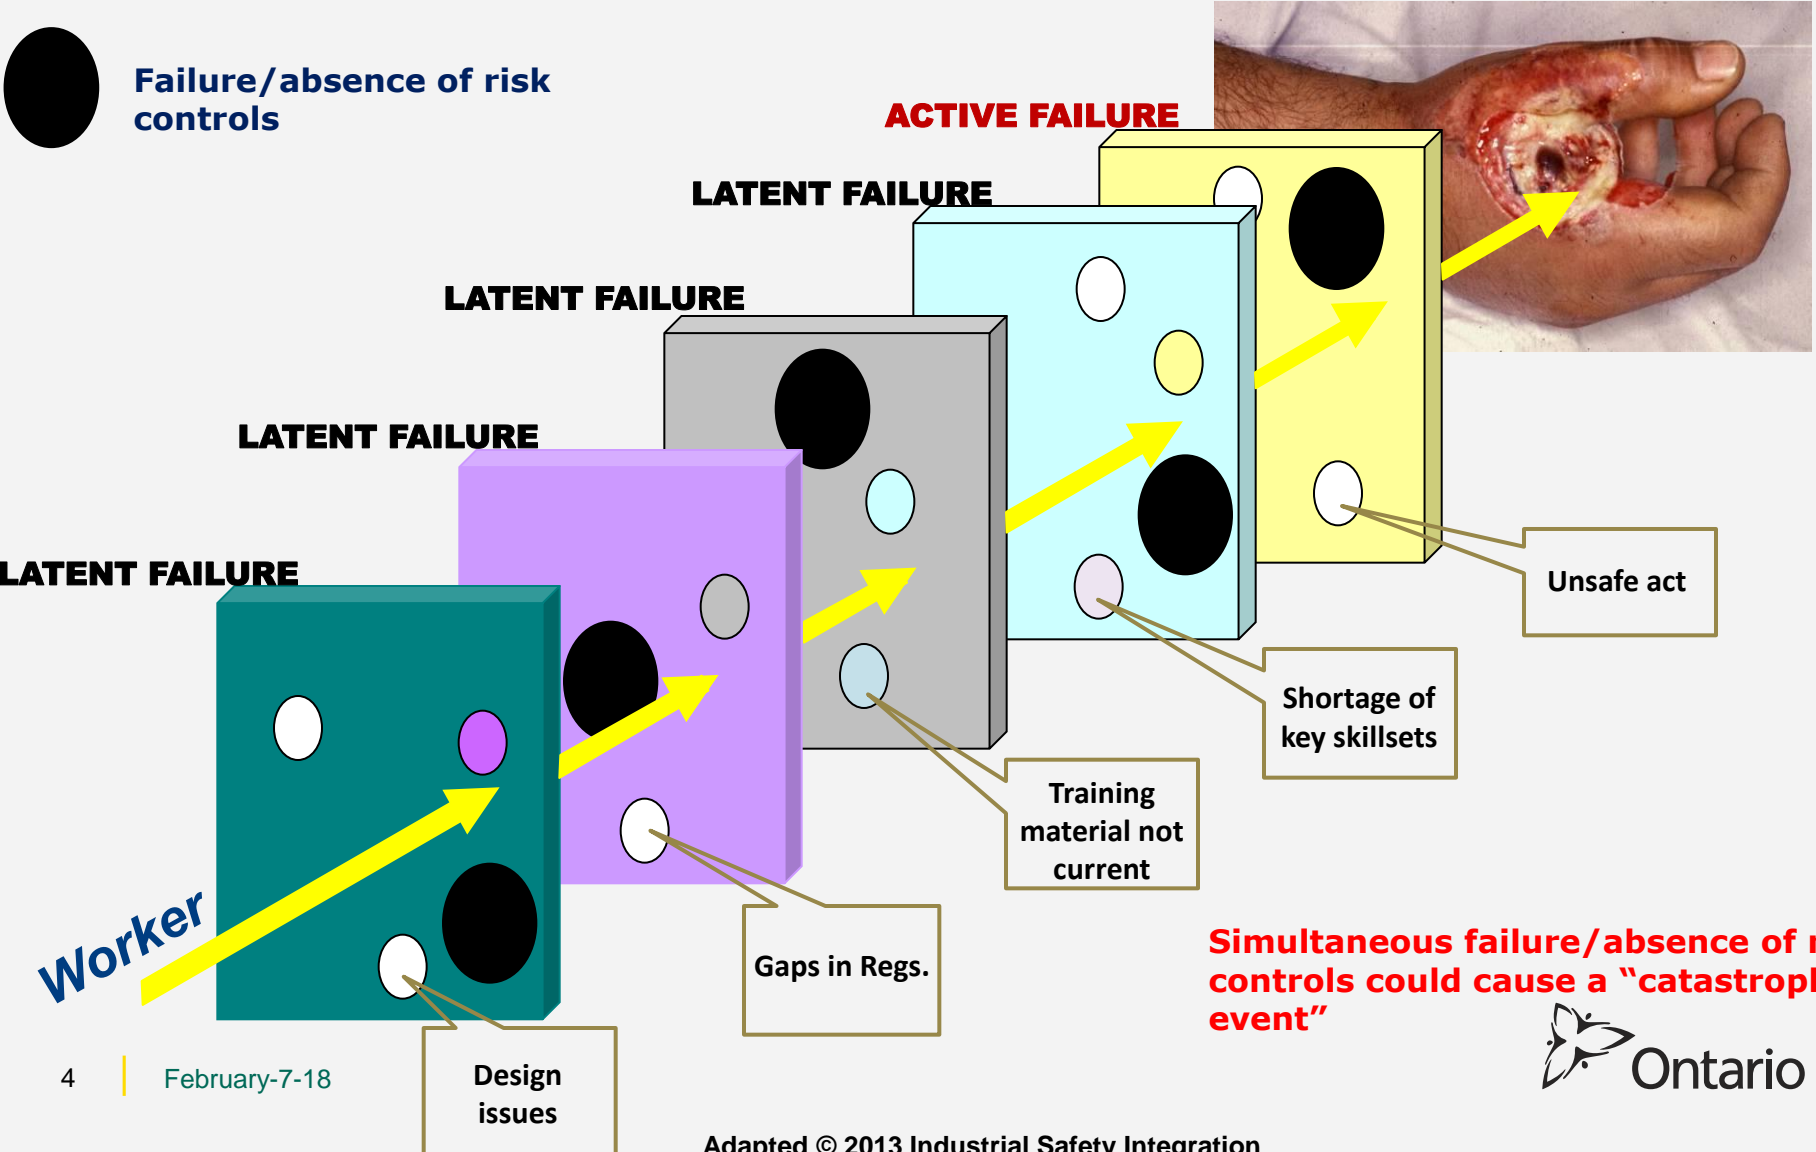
Failure/absence of risk controls

ACTIVE FAILURE

LATENT FAILURE

LATENT FAILURE

LATENT FAILURE

LATENT FAILURE

Worker

Unsafe act

Shortage of key skillsets

Training material not current

Gaps in Regs.

Design issues

Simultaneous failure/absence of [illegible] controls could cause a "catastrop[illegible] event"

Ontario

4 February-7-18

Adapted © 2013 Industrial Safety Integration